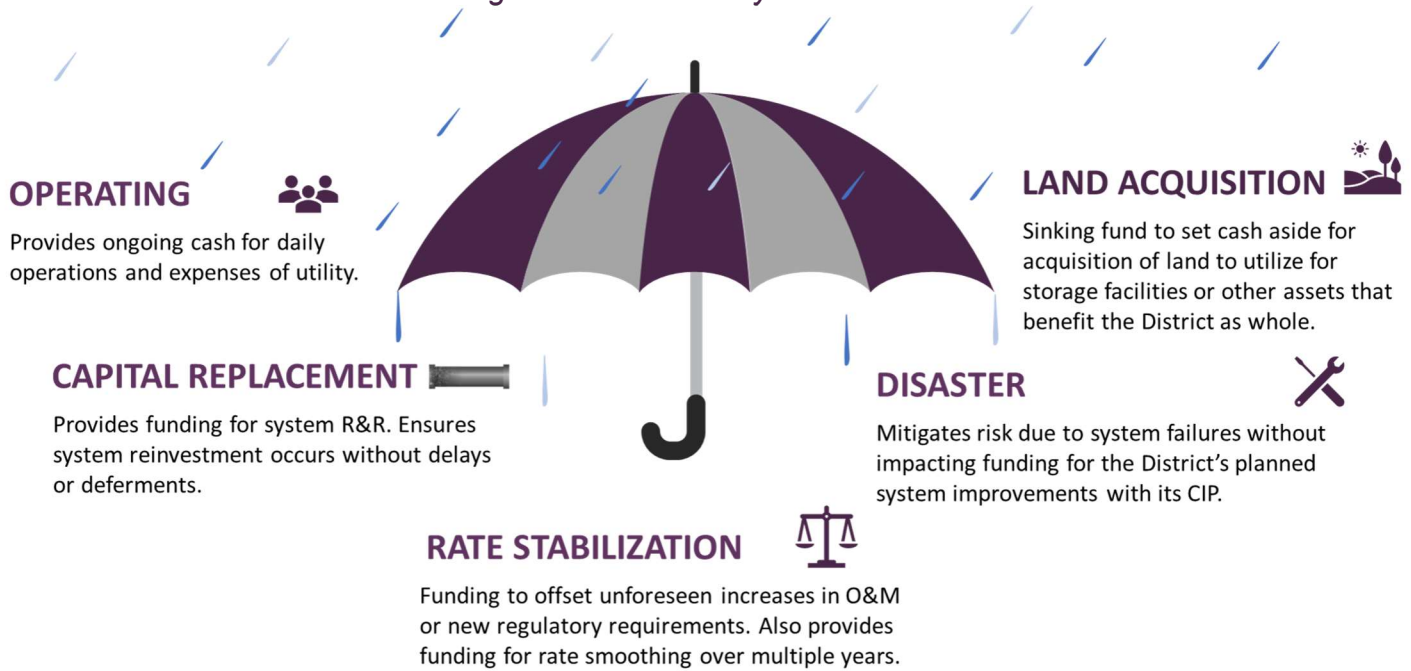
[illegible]

OPERATING

Provides ongoing cash for daily operations and expenses of utility.

LAND ACQUISITION

Sinking fund to set cash aside for acquisition of land to utilize for storage facilities or other assets that benefit the District as whole.

CAPITAL REPLACEMENT

Provides funding for system R&R. Ensures system reinvestment occurs without delays or deferments.

DISASTER

Mitigates risk due to system failures without impacting funding for the District's planned system improvements with its CIP.

RATE STABILIZATION

Funding to offset unforeseen increases in O&M or new regulatory requirements. Also provides funding for rate smoothing over multiple years.